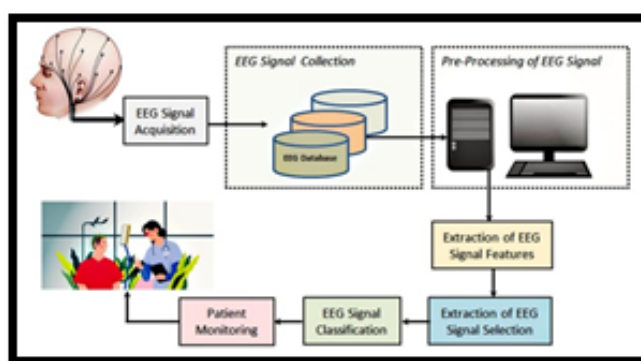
EEG Signal Acquisition

EEG Signal Collection

EEG Database

Pre-Processing of EEG Signal

Extraction of EEG Signal Features

Extraction of EEG Signal Selection

EEG Signal Classification

Patient Monitoring